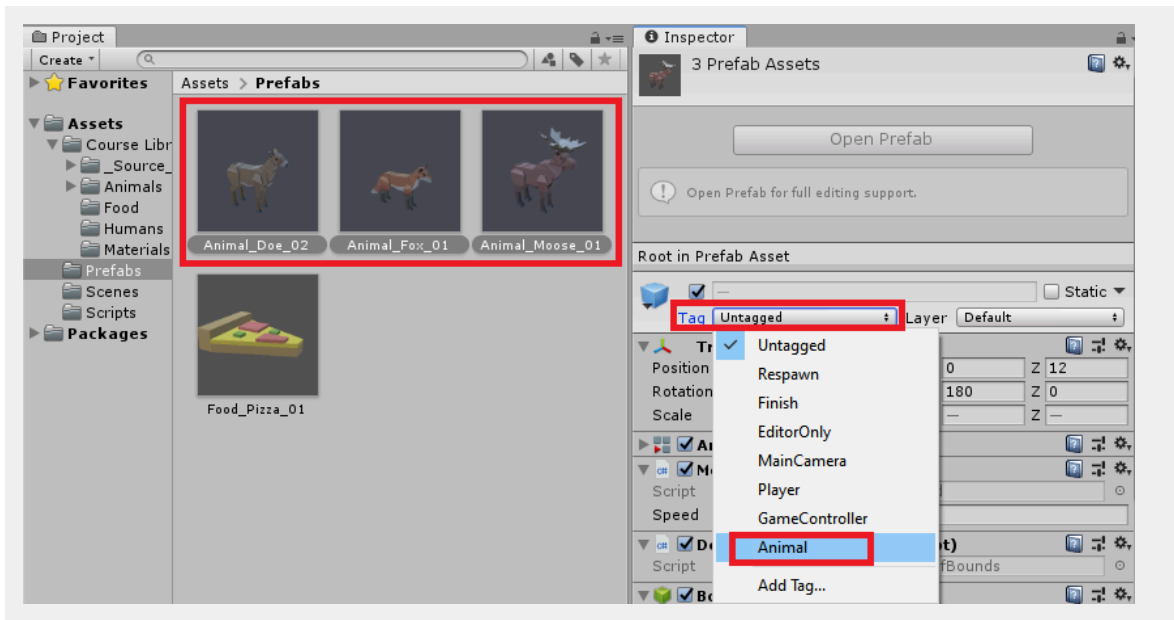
Project

Create

Favorites

Assets

Course Libr

_Source_

Animals

Food

Humans

Materials

Prefabs

Scenes

Scripts

Packages

Assets > Prefabs

Animal_Doe_02

Animal_Fox_01

Animal_Moose_01

Food_Pizza_01

Inspector

3 Prefab Assets

Open Prefab

Open Prefab for full editing support.

Root in Prefab Asset

—

Static

Tag Untagged

Layer Default

Tr

Position

Rotation

Scale

0

Z 12

180

Z 0

—

Z —

An

Mo

Script

Speed

De

t)

Script

fBounds

Bo

Untagged

Respawn

Finish

EditorOnly

MainCamera

Player

GameController

Animal

Add Tag...